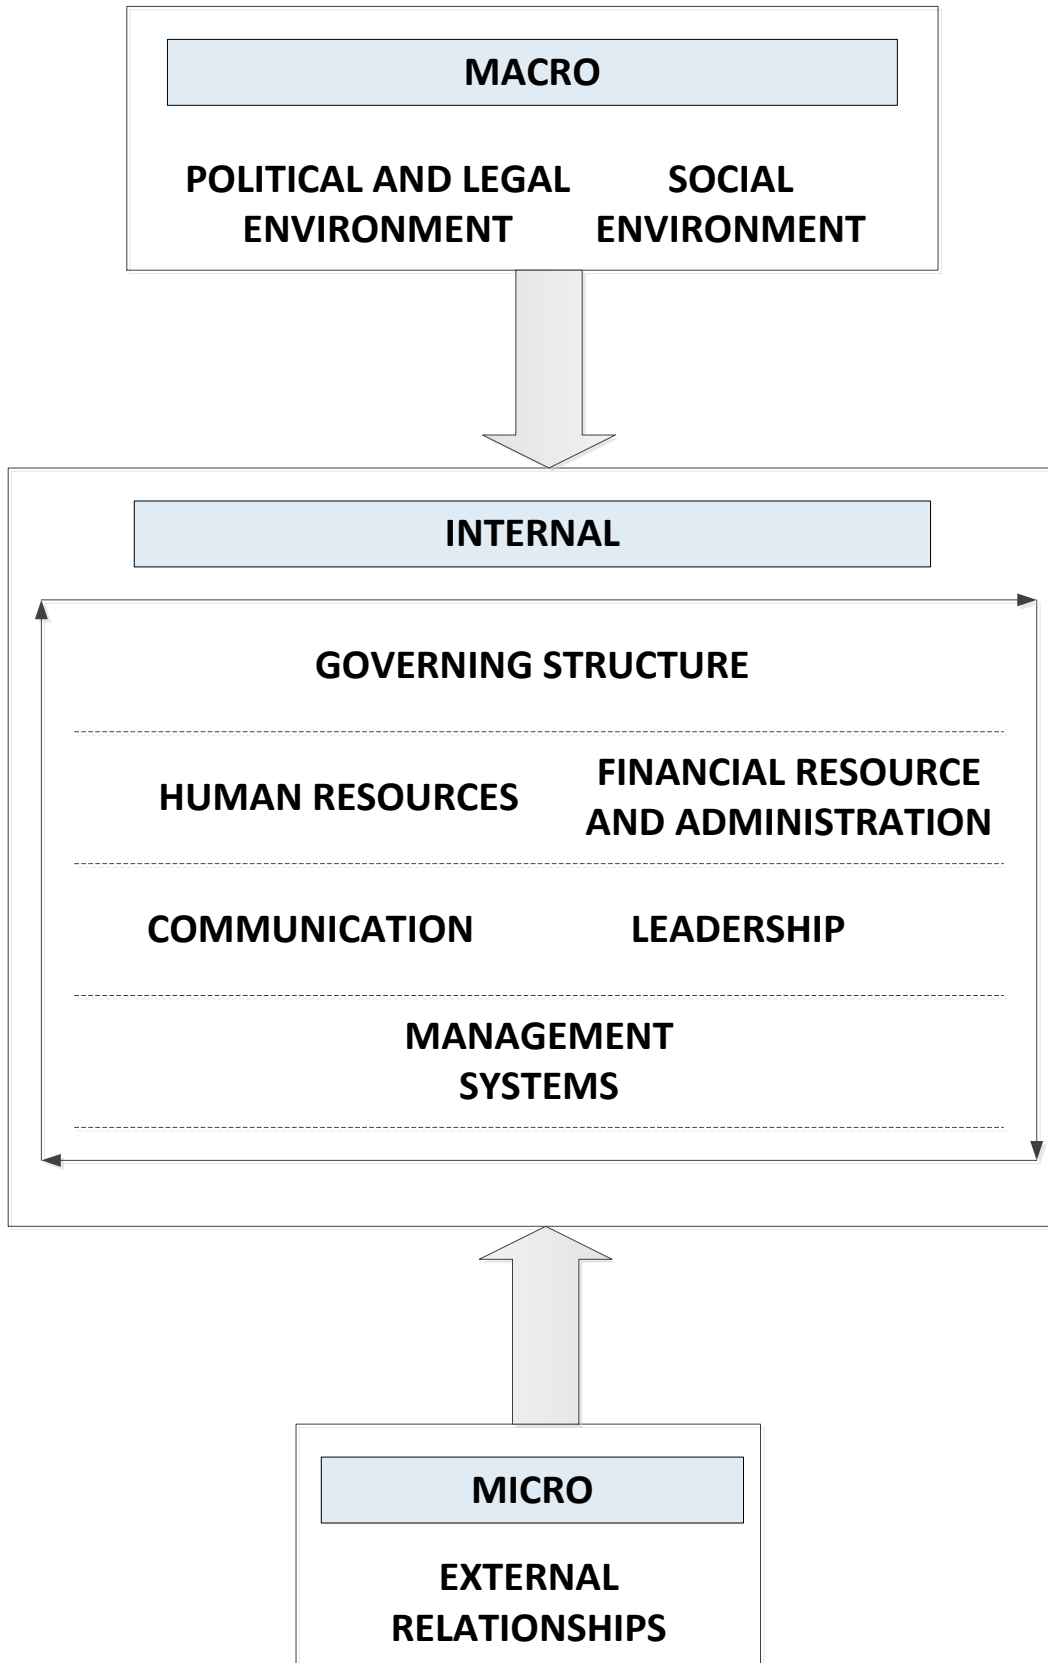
MACRO

POLITICAL AND LEGAL ENVIRONMENT

SOCIAL ENVIRONMENT

INTERNAL

GOVERNING STRUCTURE

HUMAN RESOURCES

FINANCIAL RESOURCE AND ADMINISTRATION

COMMUNICATION

LEADERSHIP

MANAGEMENT SYSTEMS

MICRO

EXTERNAL RELATIONSHIPS